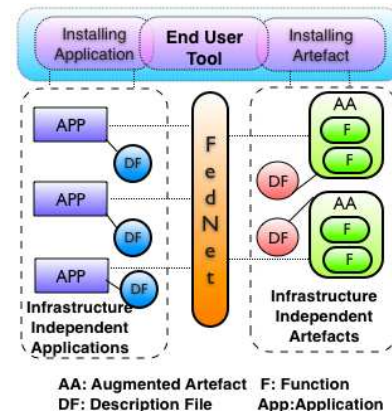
Installing Application

End User Tool

Installing Artefact

APP

DF

APP

DF

APP

DF

Infrastructure Independent Applications

FedNet

AA

F

F

DF

AA

F

DF

F

Infrastructure Independent Artefacts

AA: Augmented Artefact F: Function
DF: Description File App:Application